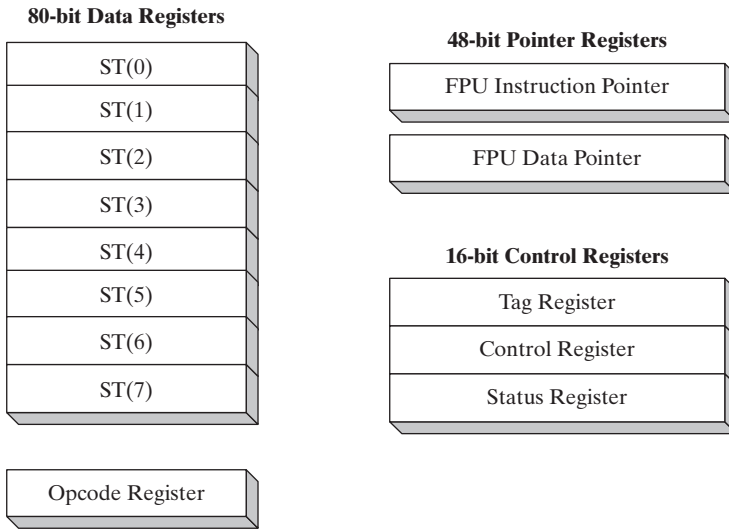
80-bit Data Registers

ST(0)
ST(1)
ST(2)
ST(3)
ST(4)
ST(5)
ST(6)
ST(7)

Opcode Register

48-bit Pointer Registers

FPU Instruction Pointer

FPU Data Pointer

16-bit Control Registers

Tag Register
Control Register
Status Register